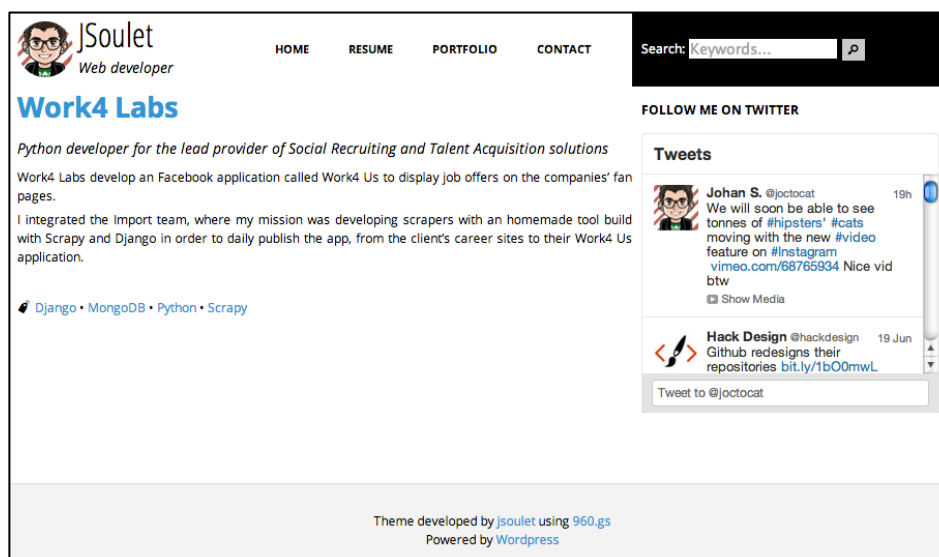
JSoulet
Web developer

HOME RESUME PORTFOLIO CONTACT

Search: Keywords...

Work4 Labs

Python developer for the lead provider of Social Recruiting and Talent Acquisition solutions

Work4 Labs develop an Facebook application called Work4 Us to display job offers on the companies' fan pages.

I integrated the Import team, where my mission was developing scrapers with an homemade tool build with Scrapy and Django in order to daily publish the app, from the client's career sites to their Work4 Us application.

Django • MongoDB • Python • Scrapy

FOLLOW ME ON TWITTER

Tweets

Johan S. @joctocat 19h
We will soon be able to see tonnes of #hipsters' #cats moving with the new #video feature on #Instagram vimeo.com/68765934 Nice vid btw
Show Media

Hack Design @hackdesign 19 Jun
Github redesigns their repositories bit.ly/1bO0mwL

Tweet to @joctocat

Theme developed by jsoulet using 960.gs
Powered by Wordpress